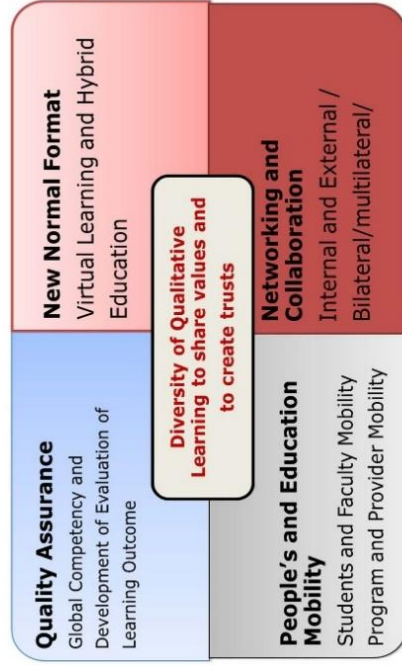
New Normal Format
Virtual Learning and Hybrid Education

Networking and Collaboration
Internal and External / Bilateral/multilateral/

Diversity of Qualitative Learning to share values and to create trusts

Quality Assurance
Global Competency and Development of Evaluation of Learning Outcome

People's and Education Mobility
Students and Faculty Mobility
Program and Provider Mobility